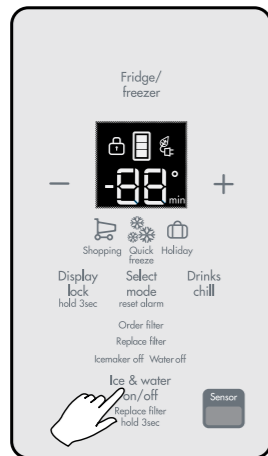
Fridge/
freezer

−

-88°
min

+

Shopping Quick freeze Holiday

Display lock
hold 3sec

Select mode
reset alarm

Drinks chill

Order filter
Replace filter
Icemaker off Water off

Ice & water on/off
Replace filter
hold 3sec

Sensor